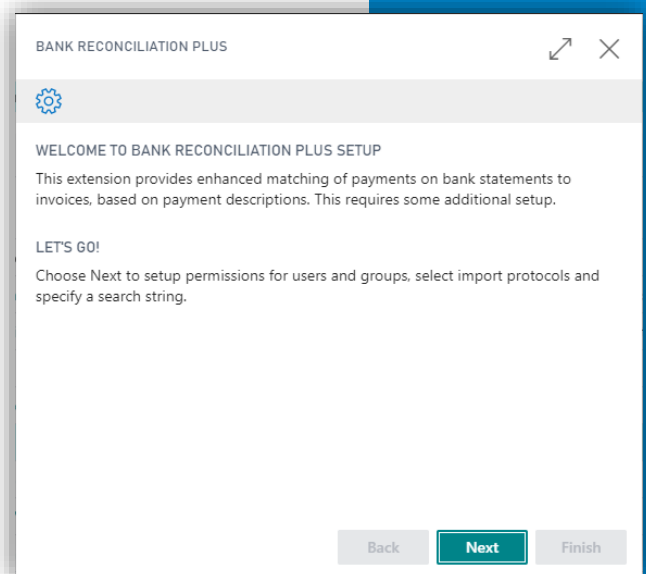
BANK RECONCILIATION PLUS

WELCOME TO BANK RECONCILIATION PLUS SETUP

This extension provides enhanced matching of payments on bank statements to invoices, based on payment descriptions. This requires some additional setup.

LET'S GO!

Choose Next to setup permissions for users and groups, select import protocols and specify a search string.

Back Next Finish